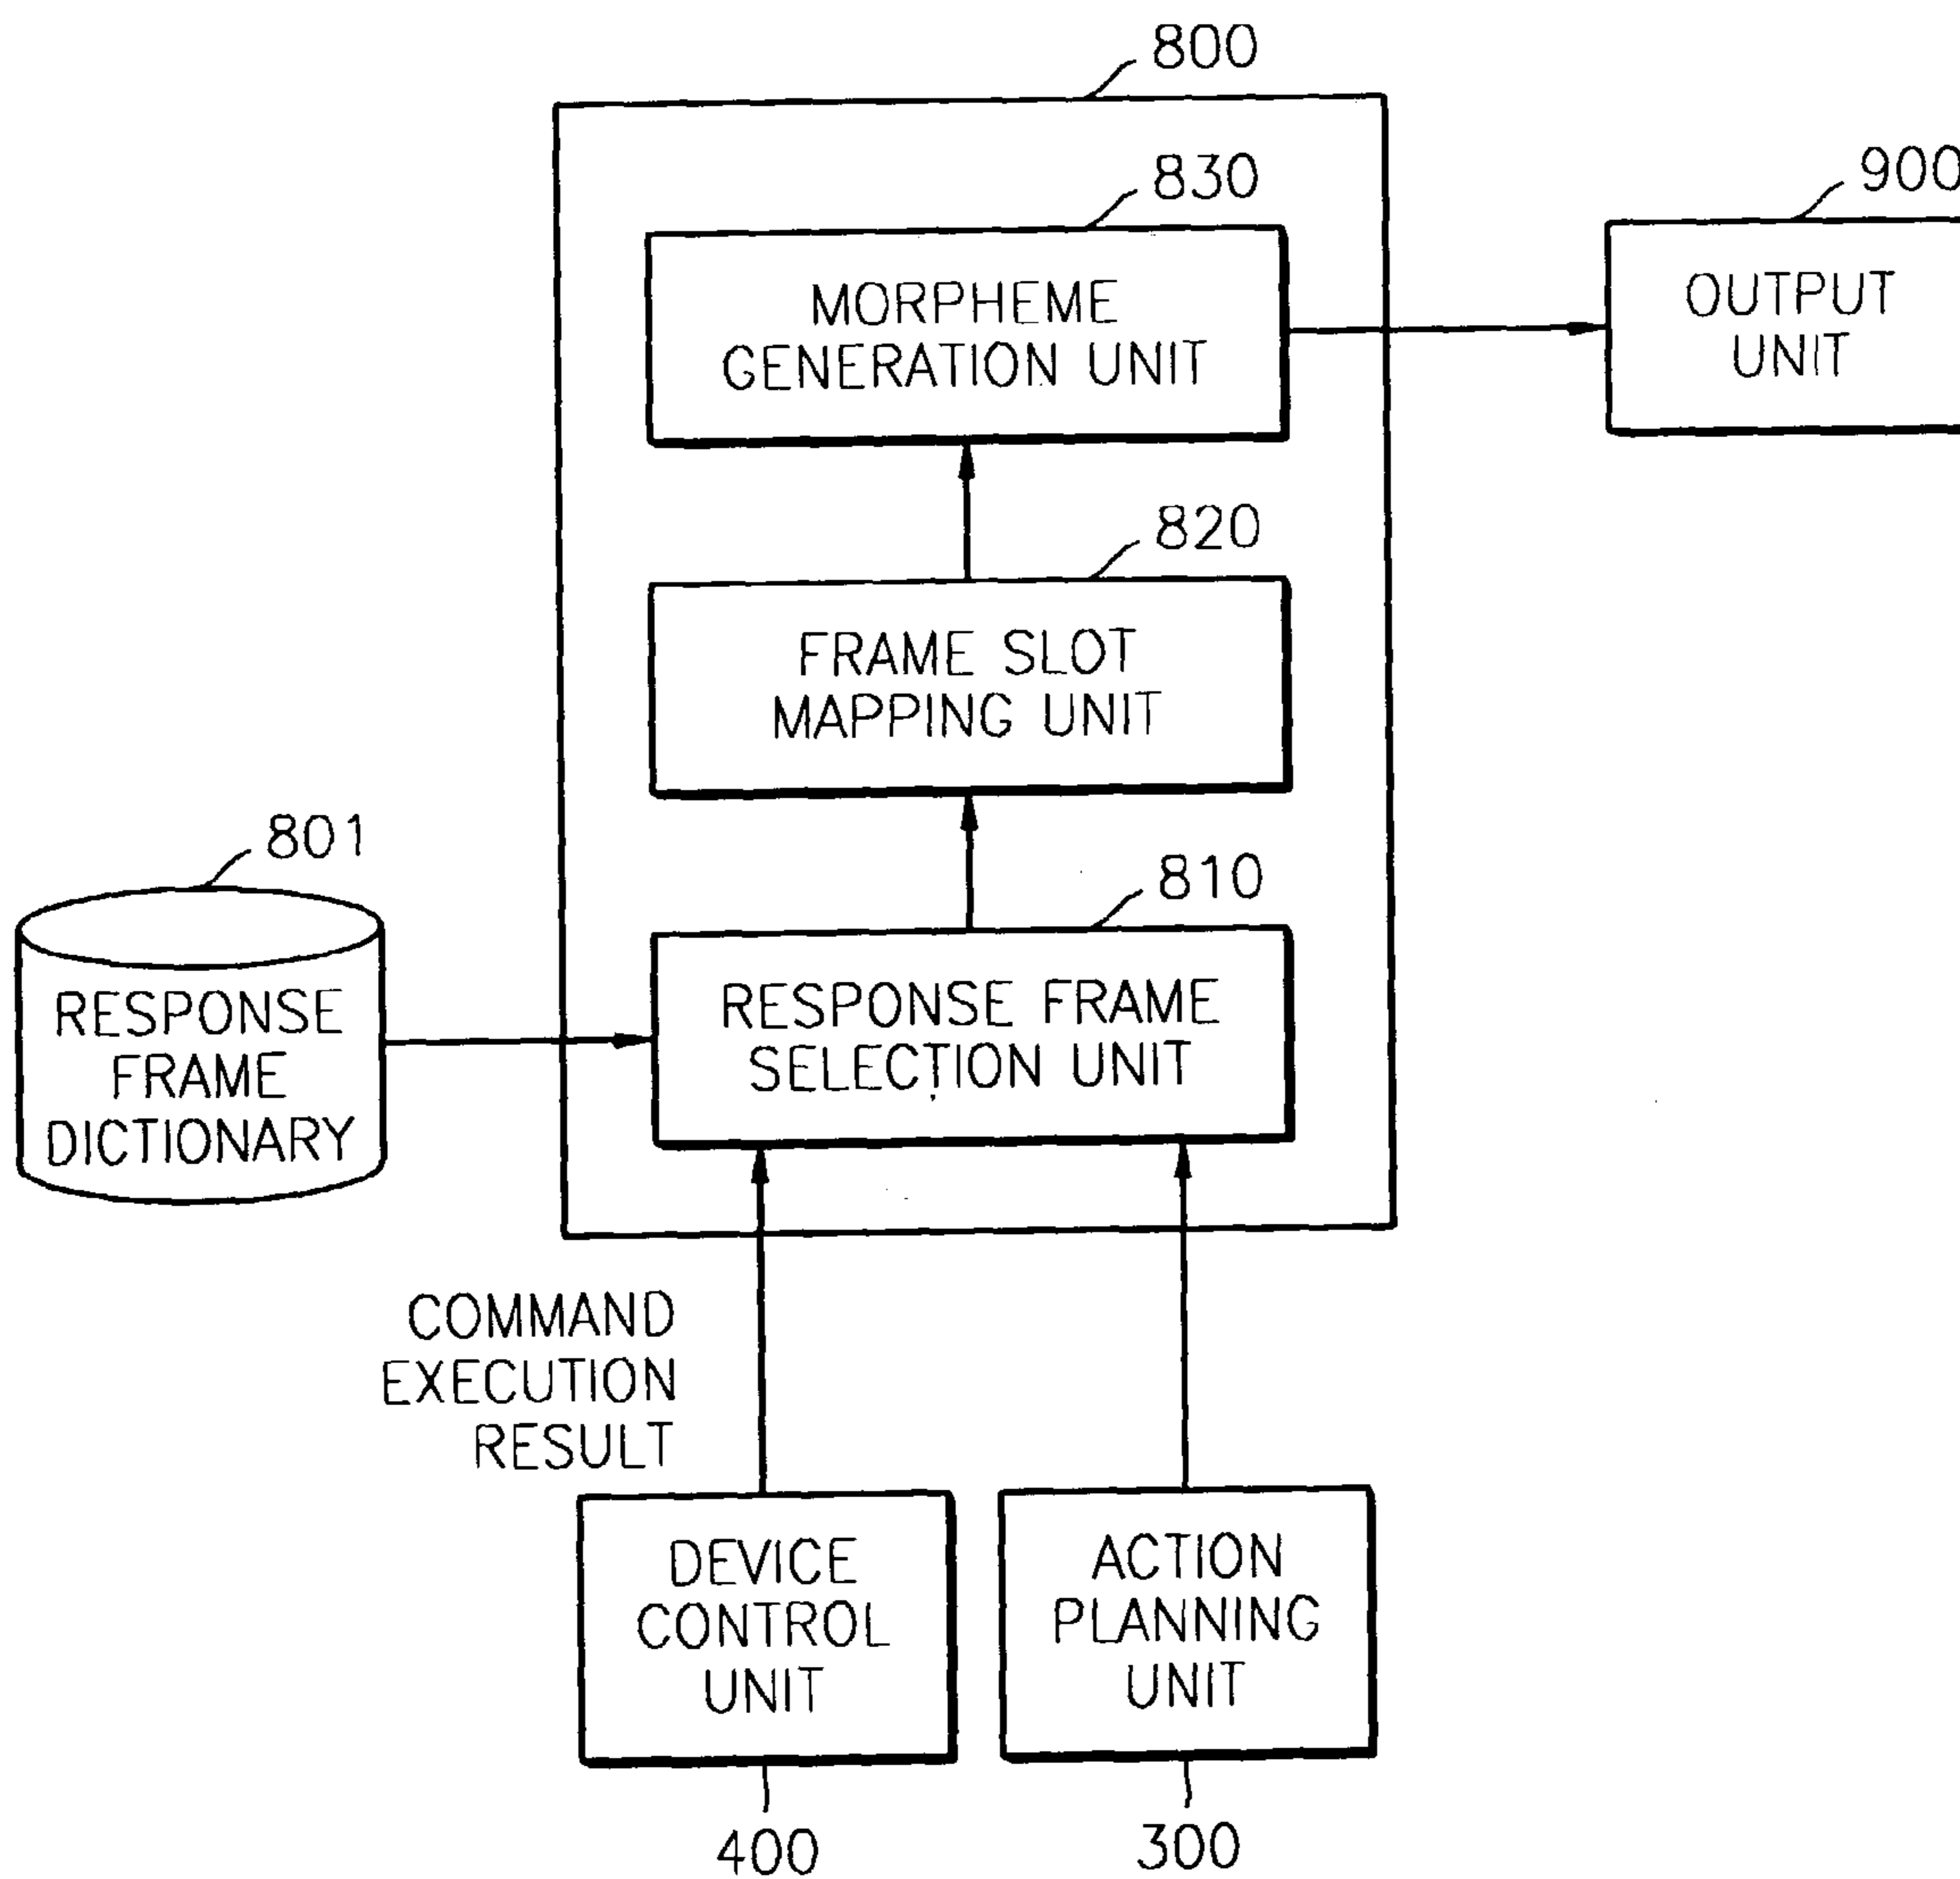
800

830

900

MORPHEME GENERATION UNIT

OUTPUT UNIT

820

FRAME SLOT MAPPING UNIT

801

810

RESPONSE FRAME DICTIONARY

RESPONSE FRAME SELECTION UNIT

COMMAND EXECUTION RESULT

DEVICE CONTROL UNIT

ACTION PLANNING UNIT

400

300